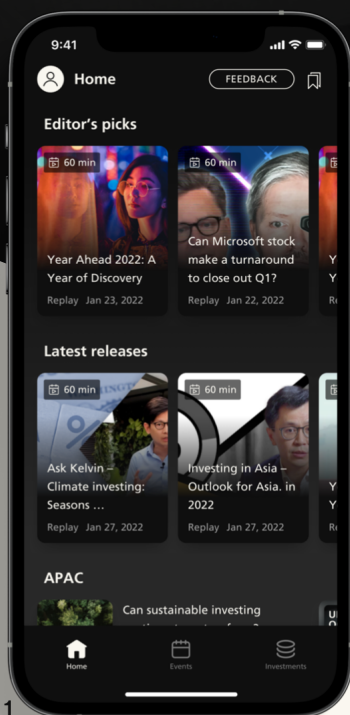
9:41

Home

FEEDBACK

Editor's picks

60 min

Year Ahead 2022: A Year of Discovery

Replay Jan 23, 2022

60 min

Can Microsoft stock make a turnaround to close out Q1?

Replay Jan 22, 2022

Latest releases

60 min

Ask Kelvin – Climate investing: Seasons ...

Replay Jan 27, 2022

60 min

Investing in Asia – Outlook for Asia. in 2022

Replay Jan 27, 2022

APAC

Can sustainable investing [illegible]

Home

Events

Investments

1